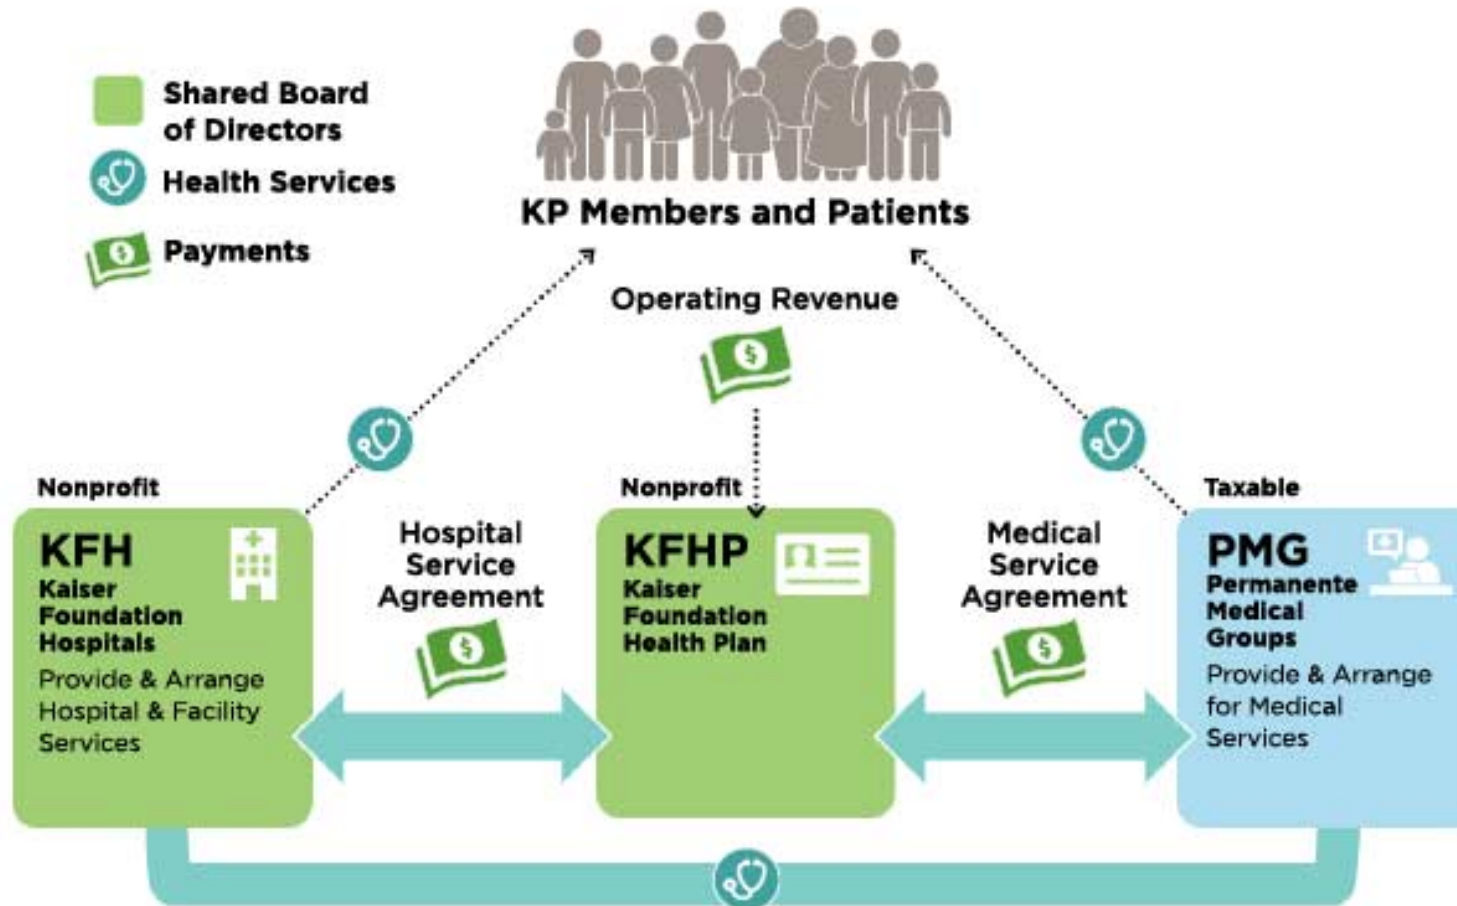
Shared Board of Directors

Health Services

Payments

KP Members and Patients

Operating Revenue

Nonprofit

KFH
Kaiser Foundation Hospitals
Provide & Arrange Hospital & Facility Services

Hospital Service Agreement

Nonprofit

KFHP
Kaiser Foundation Health Plan

Medical Service Agreement

Taxable

PMG
Permanente Medical Groups
Provide & Arrange for Medical Services